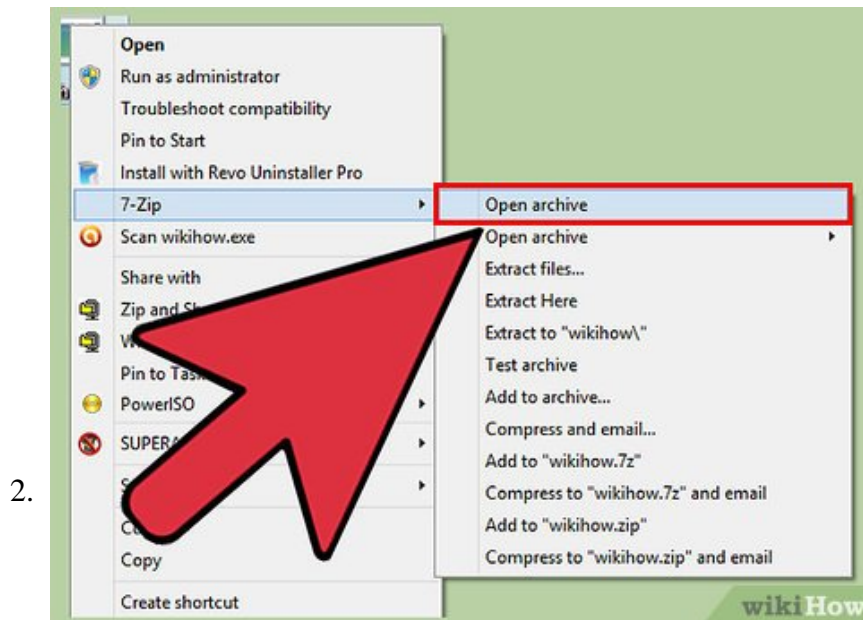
2.

Open
Run as administrator
Troubleshoot compatibility
Pin to Start
Install with Revo Uninstaller Pro
7-Zip
Scan wikihow.exe
Share with
Zip and S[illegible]
W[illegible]
Pin to Tas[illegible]
PowerISO
SUPERA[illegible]
S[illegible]
Cu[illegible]
Copy
Create shortcut

Open archive
Open archive
Extract files...
Extract Here
Extract to "wikihow\"
Test archive
Add to archive...
Compress and email...
Add to "wikihow.7z"
Compress to "wikihow.7z" and email
Add to "wikihow.zip"
Compress to "wikihow.zip" and email

wikiHow